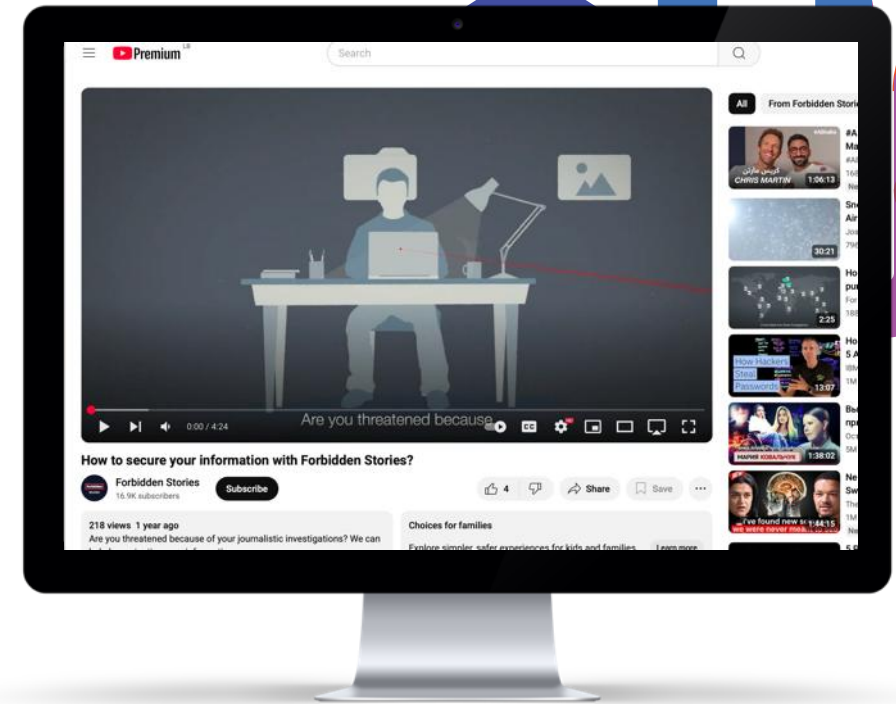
Premium LB

Search

0:00 / 4:24

Are you threatened because

How to secure your information with Forbidden Stories?

Forbidden Stories
16.9K subscribers

Subscribe

4

Share

Save

218 views 1 year ago
Are you threatened because of your journalistic investigations? We can

Choices for families

Explore simpler, safer experiences for kids and families

Learn more

All

From Forbidden Stori

#A
Ma

كريس مارتن
CHRIS MARTIN

1:06:13

Sn
Air

30:21

Ho
pu

2:25

Ho
5 A

How Hackers Steal Passwords

13:07

Bь
пр

МАРИЯ КОВАЛЬЧУК

1:38:02

Ne
Sw

i've found new s
we were never mea

1:44:15

5